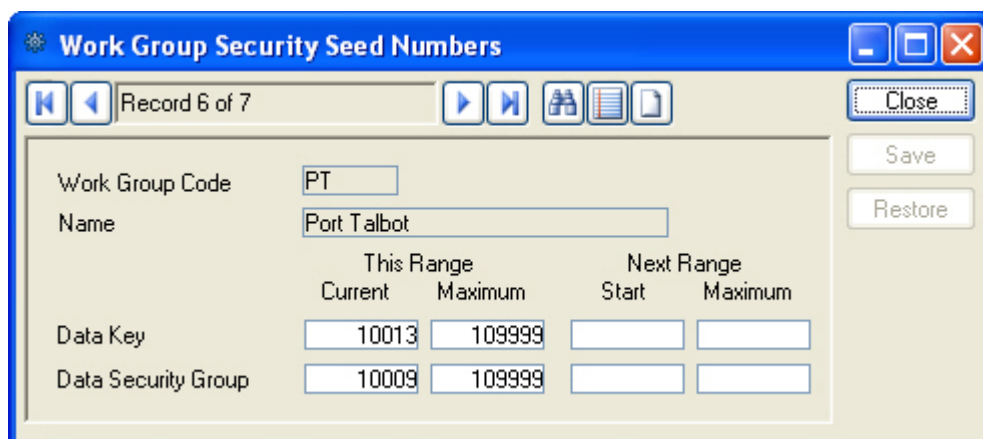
Work Group Security Seed Numbers

Record 6 of 7

Close

Save

Restore

Work Group Code PT

Name Port Talbot

| | This Range Current | This Range Maximum | Next Range Start | Next Range Maximum |
|---|---|---|---|---|
| Data Key | 10013 | 109999 | | |
| Data Security Group | 10009 | 109999 | | |